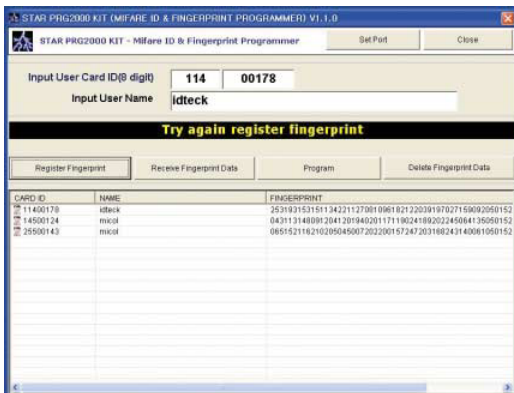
STAR PRG2000 KIT (MIFARE ID & FINGERPRINT PROGRAMMER) V1.1.0

STAR PRG2000 KIT - Mifare ID & Fingerprint Programmer

Set Port

Close

Input User Card ID(8 digit) 114 00178

Input User Name idteck

Try again register fingerprint

Register Fingerprint

Receive Fingerprint Data

Program

Delete Fingerprint Data

| CARD ID | NAME | FINGERPRINT |
|---|---|---|
| 11400178 | idteck | 253193153151134221127001096182122039197027159092050152 |
| 14500124 | micol | 043113148091204120194020117119024189202245084135050152 |
| 25500143 | micol | 065152116210205045007202200157247203188243140061050152 |